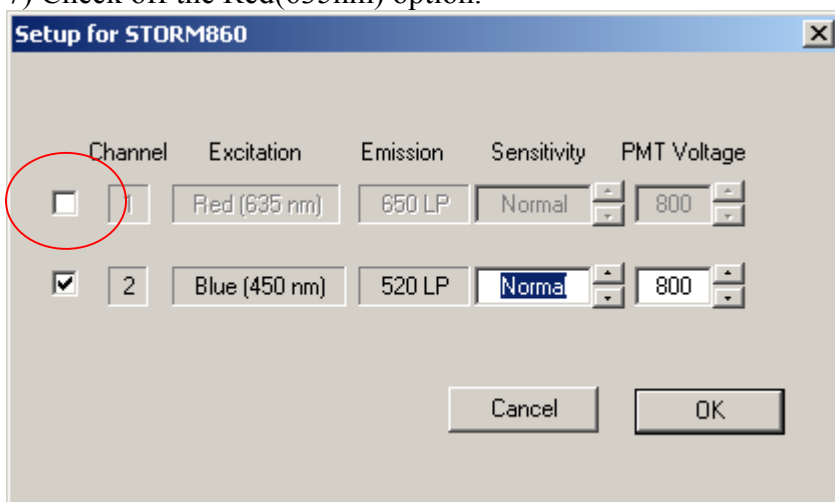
7) Check off the Red(635nm) option.

Setup for STORM860

| | Channel | Excitation | Emission | Sensitivity | PMT Voltage |
|---|---|---|---|---|---|
| ☐ | 1 | Red (635 nm) | 650 LP | Normal | 800 |
| ☑ | 2 | Blue (450 nm) | 520 LP | Normal | 800 |

Cancel
OK